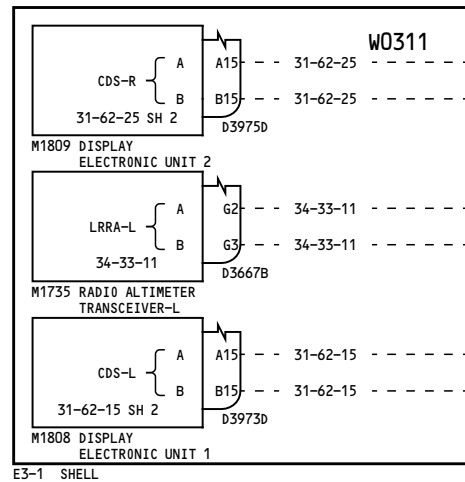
W0311

CDS-R A B
31-62-25 SH 2
A15 31-62-25
B15 31-62-25
D3975D
M1809 DISPLAY
ELECTRONIC UNIT 2

LRRA-L A B
34-33-11
G2 34-33-11
G3 34-33-11
D3667B
M1735 RADIO ALTIMETER
TRANSCEIVER-L

CDS-L A B
31-62-15 SH 2
A15 31-62-15
B15 31-62-15
D3973D
M1808 DISPLAY
ELECTRONIC UNIT 1

E3-1 SHELL